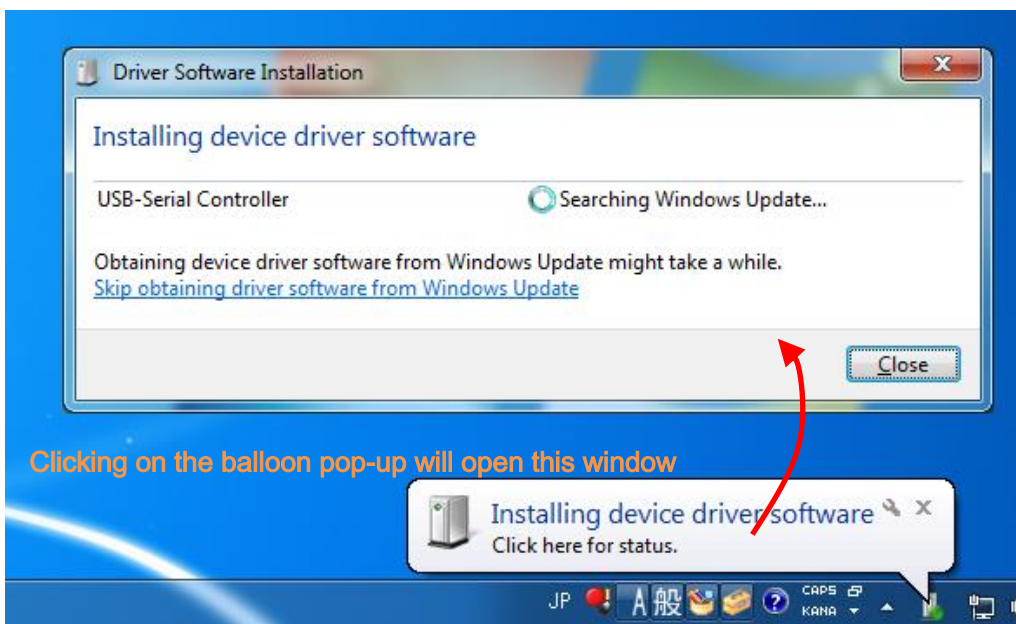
Driver Software Installation

Installing device driver software

USB-Serial Controller

Searching Windows Update...

Obtaining device driver software from Windows Update might take a while.
Skip obtaining driver software from Windows Update

Close

Clicking on the balloon pop-up will open this window

Installing device driver software
Click here for status.

JP A 般 CAPS KANA